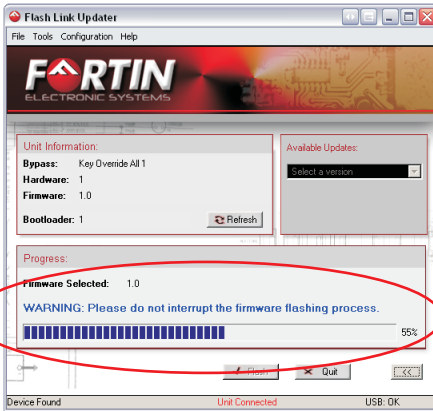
Flash Link Updater

File Tools Configuration Help

FORTIN
ELECTRONIC SYSTEMS

Unit Information:
Bypass: Key Override All 1
Hardware: 1
Firmware: 1.0
Bootloader: 1
Refresh

Available Updates:
Select a version

Progress:
Firmware Selected: 1.0
WARNING: Please do not interrupt the firmware flashing process.
55%

Flash
Quit
<<

Device Found
Unit Connected
USB: OK